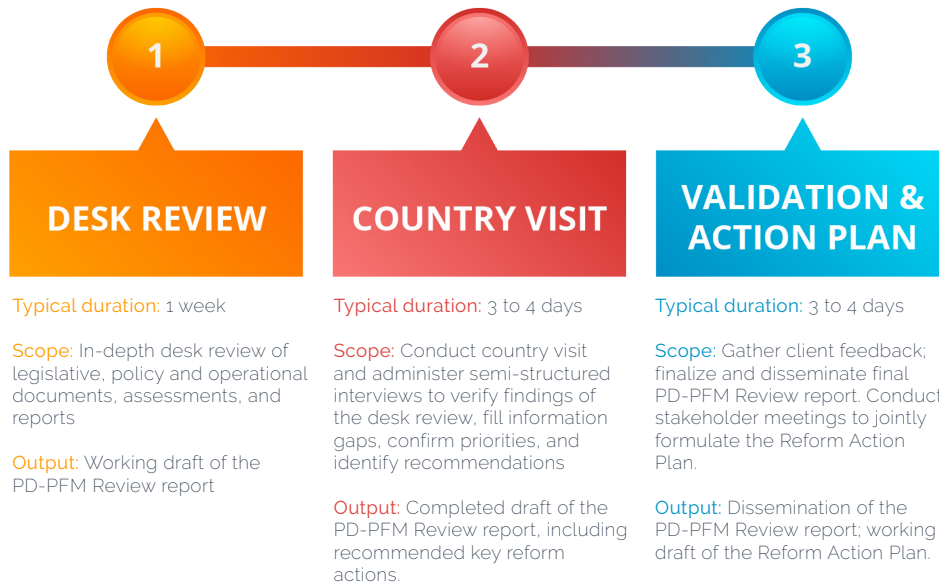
1

2

3

DESK REVIEW

Typical duration: 1 week

Scope: In-depth desk review of legislative, policy and operational documents, assessments, and reports

Output: Working draft of the PD-PFM Review report

COUNTRY VISIT

Typical duration: 3 to 4 days

Scope: Conduct country visit and administer semi-structured interviews to verify findings of the desk review, fill information gaps, confirm priorities, and identify recommendations

Output: Completed draft of the PD-PFM Review report, including recommended key reform actions.

VALIDATION & ACTION PLAN

Typical duration: 3 to 4 days

Scope: Gather client feedback; finalize and disseminate final PD-PFM Review report. Conduct stakeholder meetings to jointly formulate the Reform Action Plan.

Output: Dissemination of the PD-PFM Review report; working draft of the Reform Action Plan.